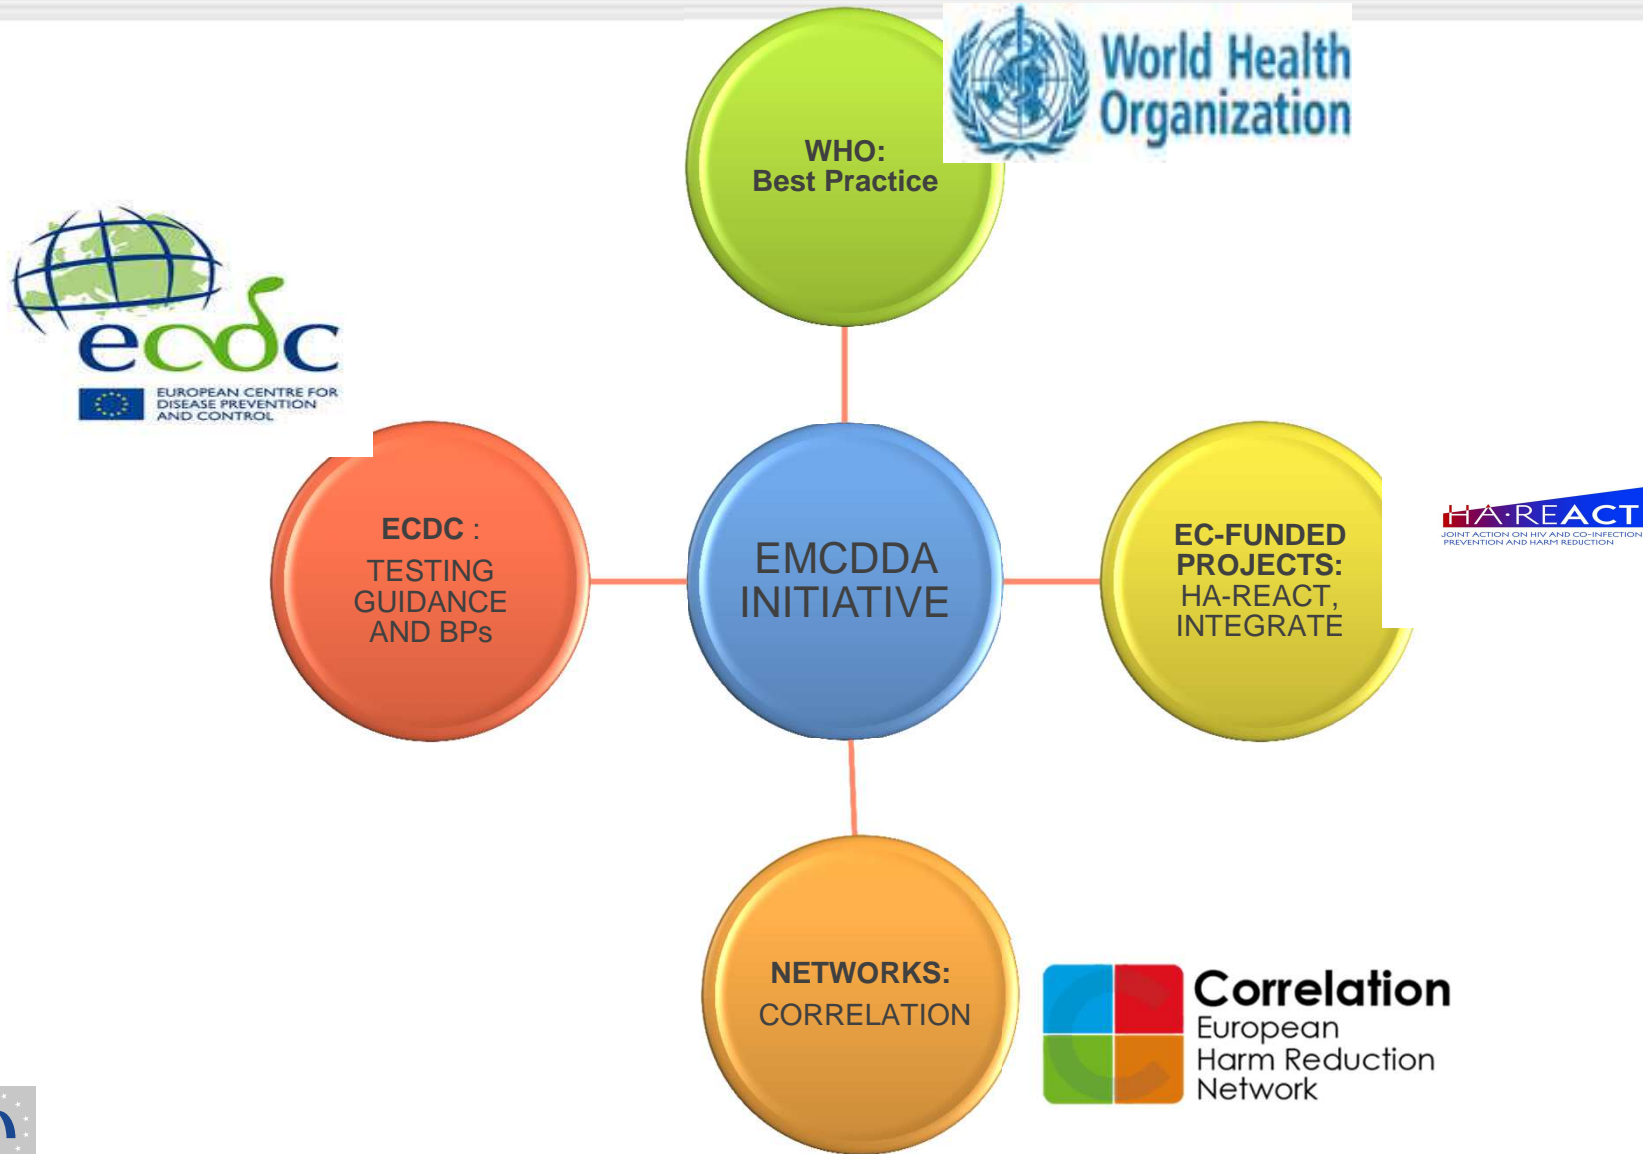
WHO:
Best Practice

World Health Organization

ecdc
EUROPEAN CENTRE FOR DISEASE PREVENTION AND CONTROL

ECDC :
TESTING GUIDANCE AND BPs

EMCDDA INITIATIVE

EC-FUNDED PROJECTS:
HA-REACT, INTEGRATE

HA·REACT
JOINT ACTION ON HIV AND CO-INFECTION PREVENTION AND HARM REDUCTION

NETWORKS:
CORRELATION

Correlation
European Harm Reduction Network